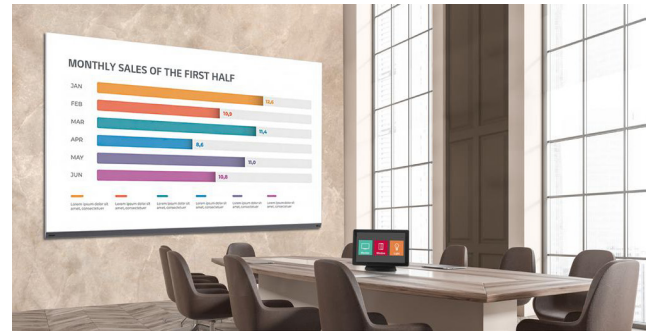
MONTHLY SALES OF THE FIRST HALF

JAN
FEB
MAR
APR
MAY
JUN

13,0
10,0
11,4
6,6
11,0
10,8

Lorem ipsum dolor sit amet, consectetur
Lorem ipsum dolor sit amet, consectetur
Lorem ipsum dolor sit amet, consectetur
Lorem ipsum dolor sit amet, consectetur
Lorem ipsum dolor sit amet, consectetur
Lorem ipsum dolor sit amet, consectetur